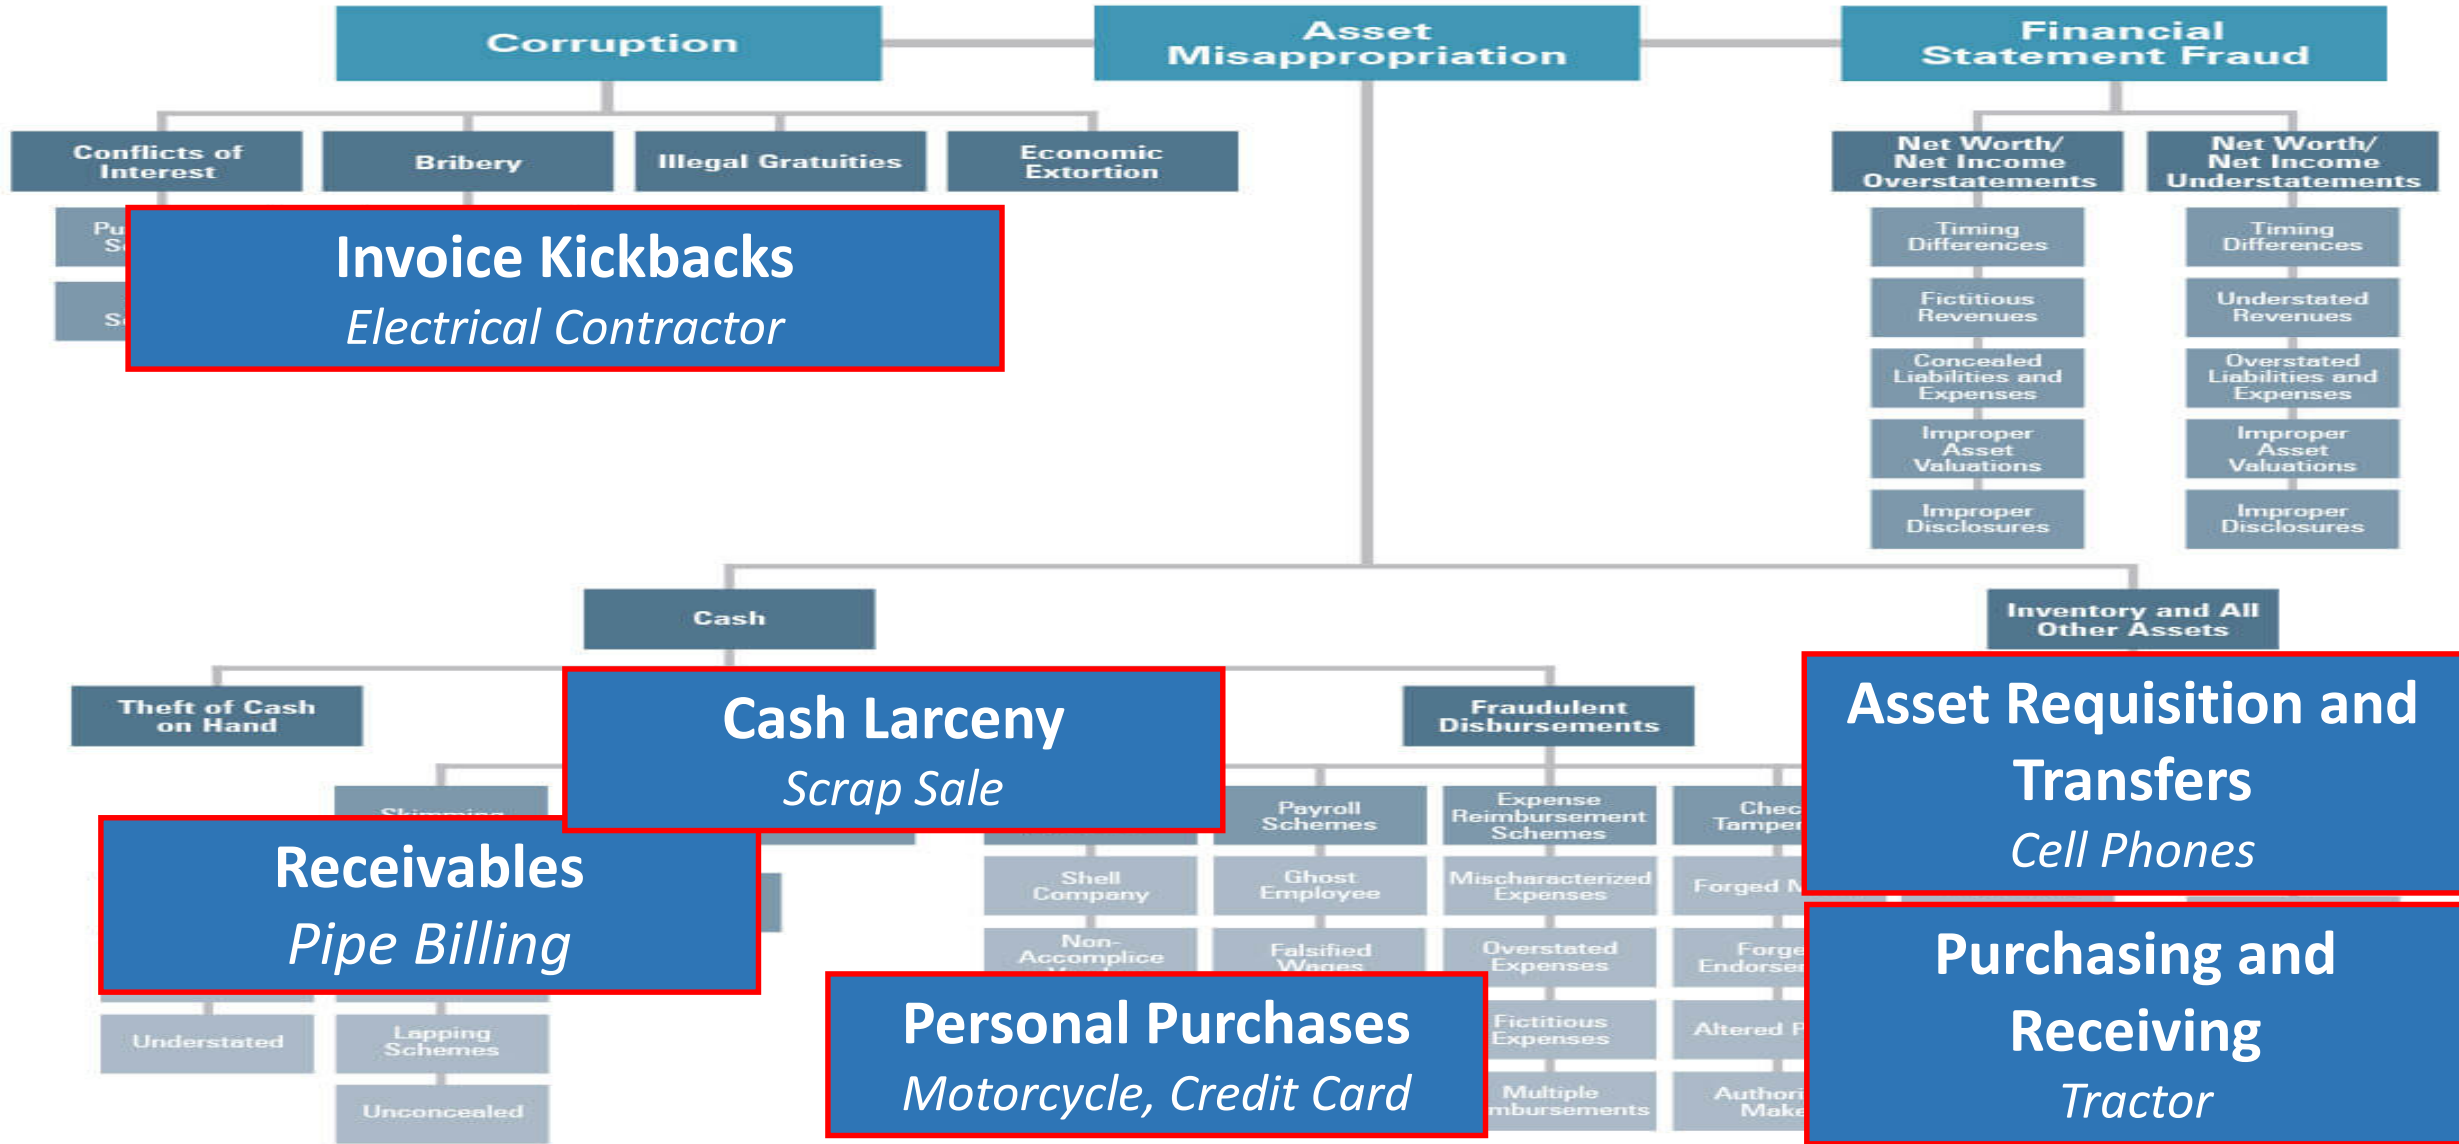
Corruption

Asset Misappropriation

Financial Statement Fraud

Conflicts of Interest

Bribery

Illegal Gratuities

Economic Extortion

Pu S

S

Invoice Kickbacks
*Electrical Contractor*

Net Worth/ Net Income Overstatements

Timing Differences

Fictitious Revenues

Concealed Liabilities and Expenses

Improper Asset Valuations

Improper Disclosures

Net Worth/ Net Income Understatements

Timing Differences

Understated Revenues

Overstated Liabilities and Expenses

Improper Asset Valuations

Improper Disclosures

Cash

Inventory and All Other Assets

Theft of Cash on Hand

Cash Larceny
*Scrap Sale*

Fraudulent Disbursements

Skimming

Receivables
*Pipe Billing*

Understated

Lapping Schemes

Unconcealed

Shell Company

Non-Accomplice

Payroll Schemes

Ghost Employee

Falsified Wages

Expense Reimbursement Schemes

Mischaracterized Expenses

Overstated Expenses

Fictitious Expenses

Multiple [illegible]mbursements

Chec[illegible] Tamper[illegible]

Forged M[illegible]

Forge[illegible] Endorse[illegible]

Altered P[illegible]

Authori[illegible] Make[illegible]

Personal Purchases
*Motorcycle, Credit Card*

Asset Requisition and Transfers
*Cell Phones*

Purchasing and Receiving
*Tractor*